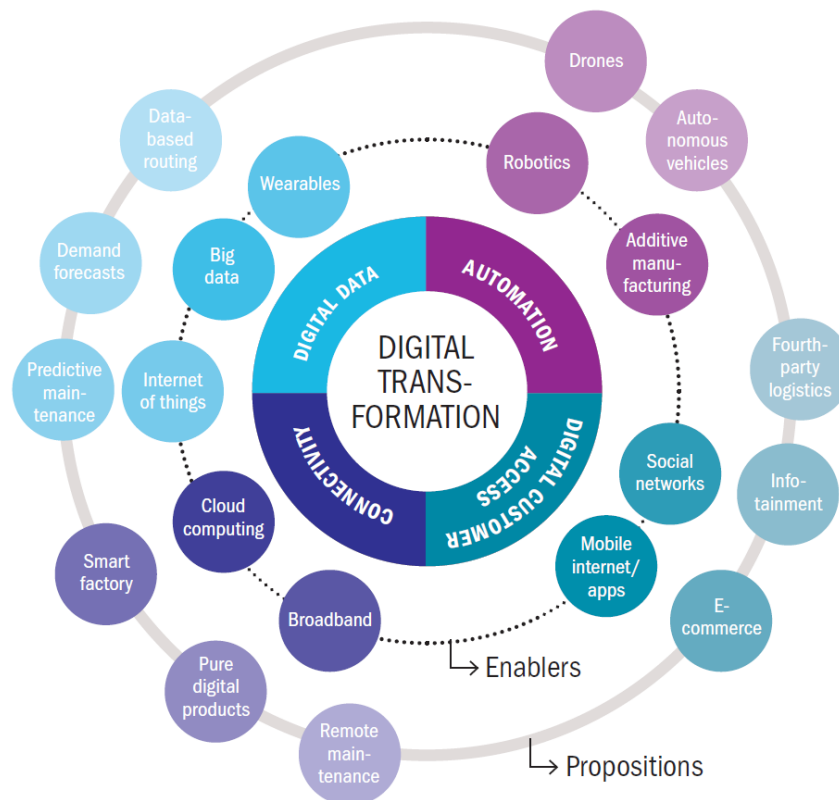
DIGITAL TRANSFORMATION

DIGITAL DATA

AUTOMATION

DIGITAL CUSTOMER ACCESS

CONNECTIVITY

Wearables

Big data

Internet of things

Cloud computing

Broadband

Robotics

Additive manufacturing

Social networks

Mobile internet/ apps

Enablers

Drones

Autonomous vehicles

Fourth-party logistics

Infotainment

E-commerce

Remote maintenance

Pure digital products

Smart factory

Predictive maintenance

Demand forecasts

Data-based routing

Propositions